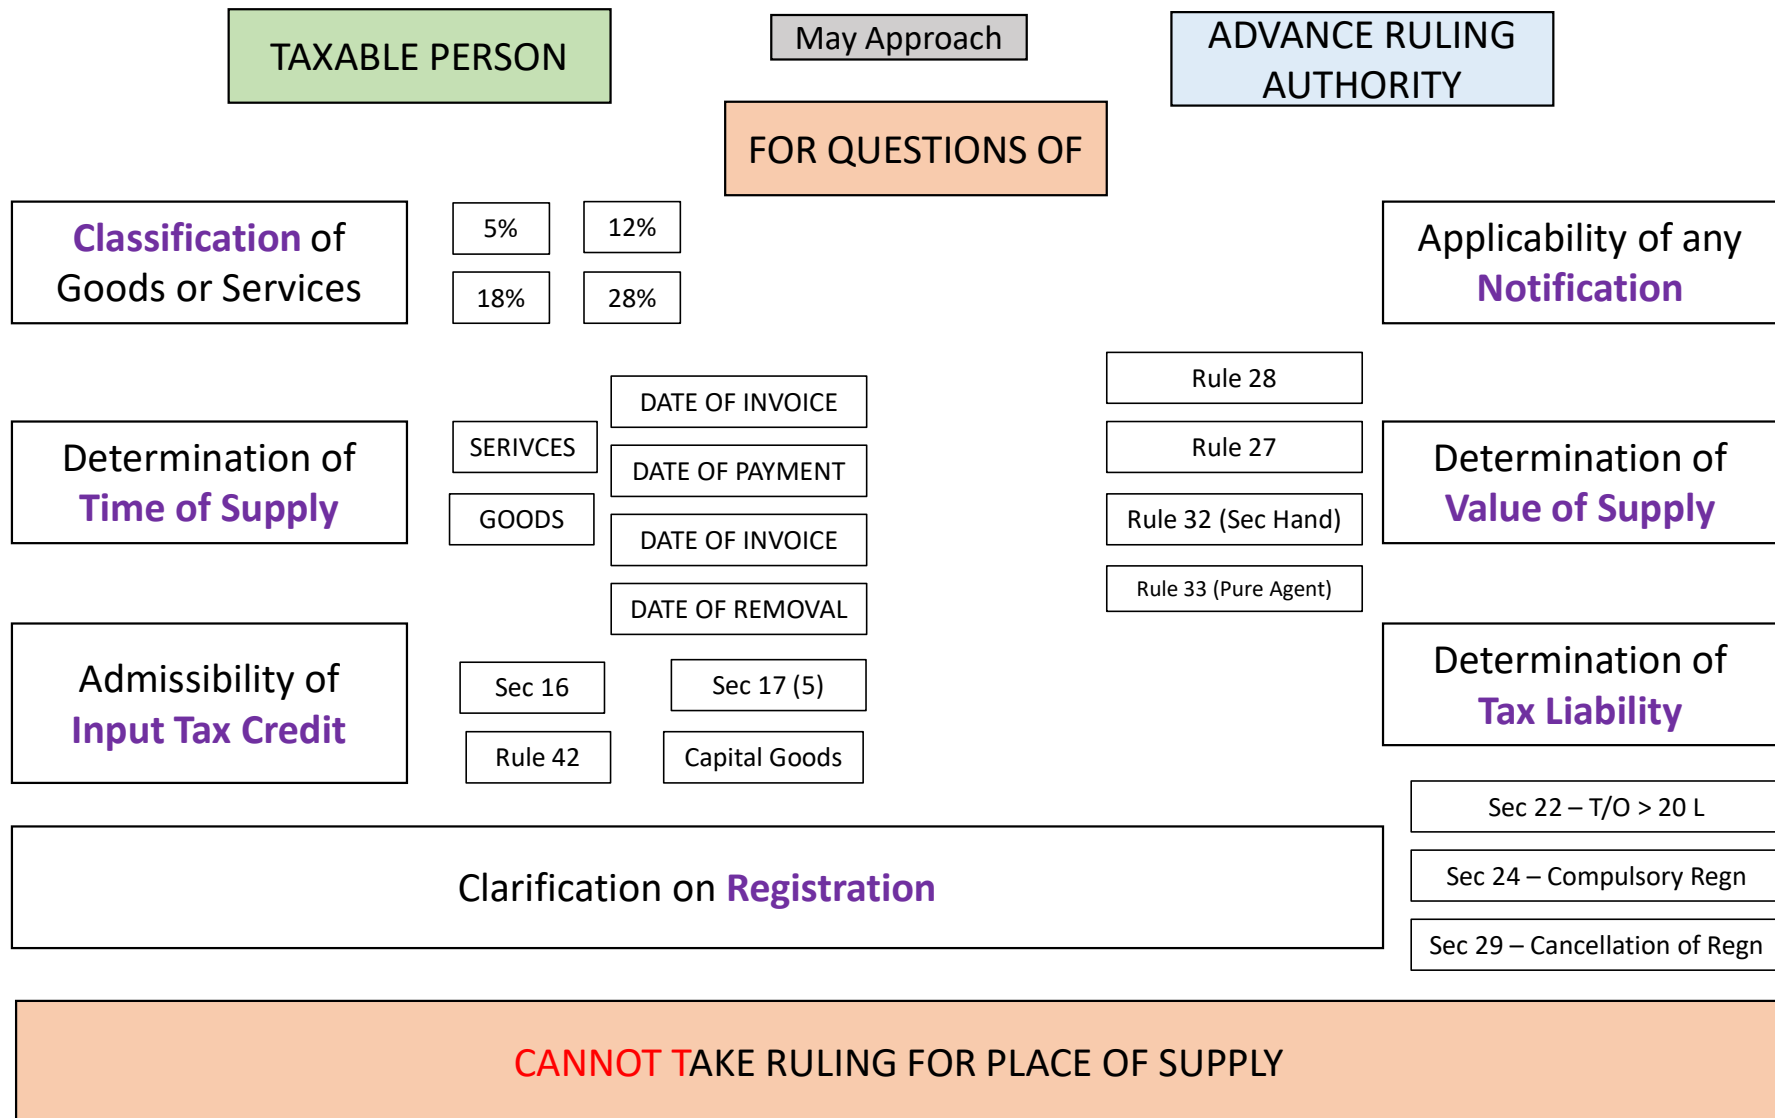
TAXABLE PERSON

May Approach

ADVANCE RULING AUTHORITY

FOR QUESTIONS OF

Classification of Goods or Services

5%

12%

18%

28%

Applicability of any Notification

Rule 28

Rule 27

Rule 32 (Sec Hand)

Rule 33 (Pure Agent)

Determination of Value of Supply

Determination of Time of Supply

SERIVCES

GOODS

DATE OF INVOICE

DATE OF PAYMENT

DATE OF INVOICE

DATE OF REMOVAL

Admissibility of Input Tax Credit

Sec 16

Sec 17 (5)

Rule 42

Capital Goods

Determination of Tax Liability

Sec 22 – T/O > 20 L

Sec 24 – Compulsory Regn

Sec 29 – Cancellation of Regn

Clarification on Registration

CANNOT TAKE RULING FOR PLACE OF SUPPLY